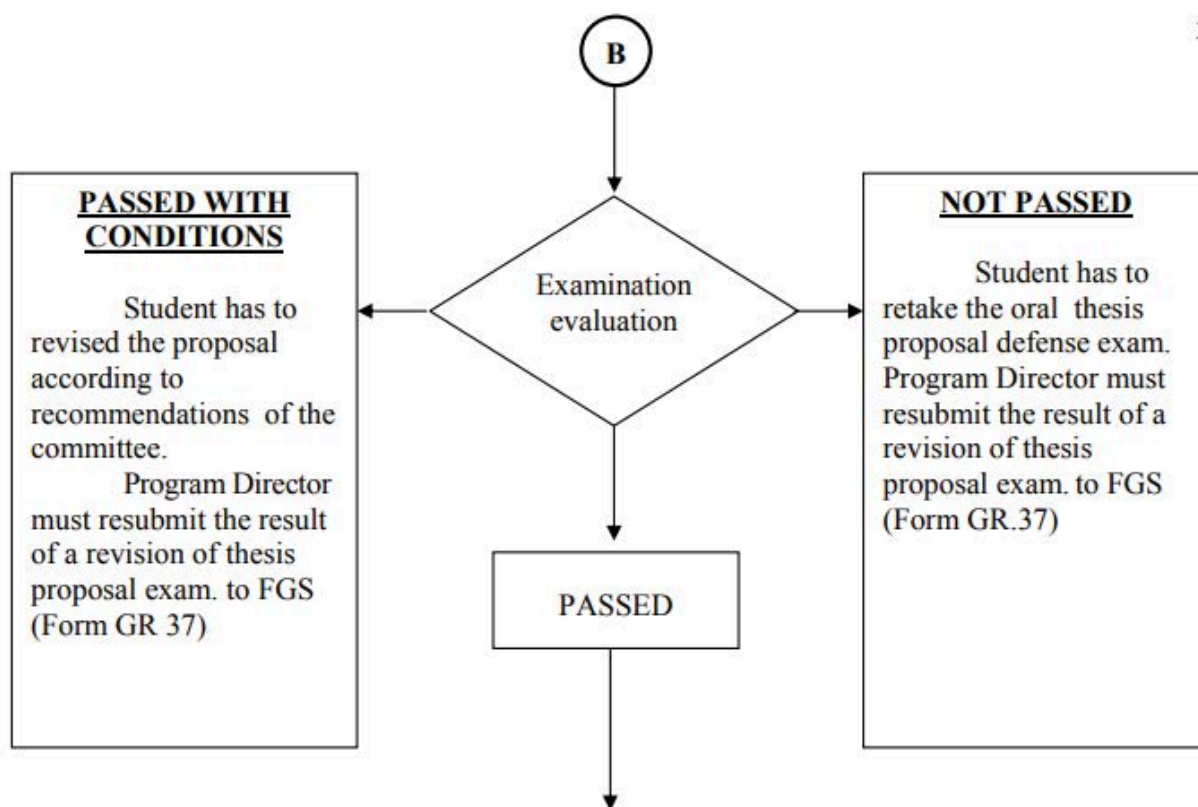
B

Examination evaluation

PASSED WITH CONDITIONS

Student has to revised the proposal according to recommendations of the committee.

Program Director must resubmit the result of a revision of thesis proposal exam. to FGS (Form GR 37)

NOT PASSED

Student has to retake the oral thesis proposal defense exam. Program Director must resubmit the result of a revision of thesis proposal exam. to FGS (Form GR.37)

PASSED